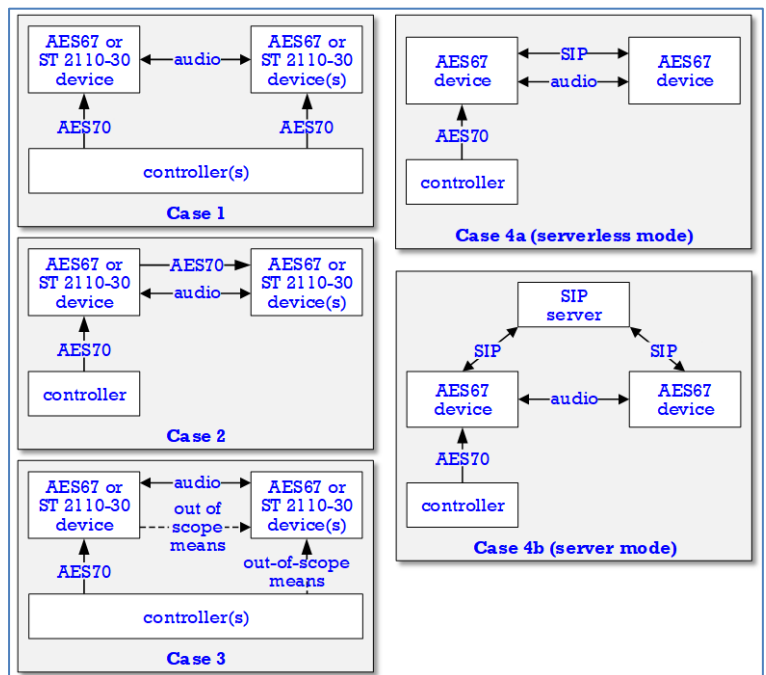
AES67 or ST 2110-30 device

audio

AES67 or ST 2110-30 device(s)

AES70

AES70

controller(s)

Case 1

AES67 or ST 2110-30 device

AES70

audio

AES67 or ST 2110-30 device(s)

AES70

controller

Case 2

AES67 or ST 2110-30 device

audio

out of scope means

AES67 or ST 2110-30 device(s)

AES70

out-of-scope means

controller(s)

Case 3

AES67 device

SIP

audio

AES67 device

AES70

controller

Case 4a (serverless mode)

SIP server

SIP

SIP

AES67 device

audio

AES67 device

AES70

controller

Case 4b (server mode)